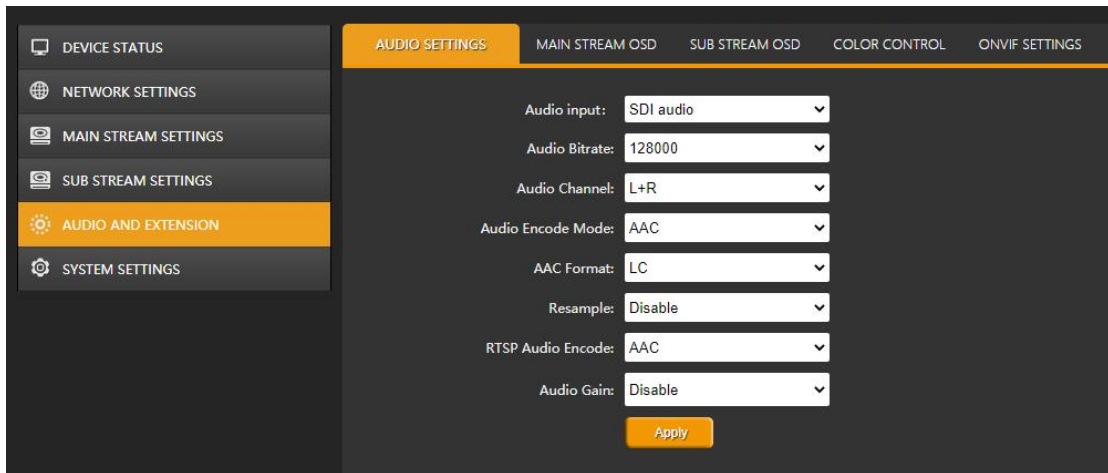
DEVICE STATUS
NETWORK SETTINGS
MAIN STREAM SETTINGS
SUB STREAM SETTINGS
AUDIO AND EXTENSION
SYSTEM SETTINGS

AUDIO SETTINGS
MAIN STREAM OSD
SUB STREAM OSD
COLOR CONTROL
ONVIF SETTINGS

Audio input: SDI audio
Audio Bitrate: 128000
Audio Channel: L+R
Audio Encode Mode: AAC
AAC Format: LC
Resample: Disable
RTSP Audio Encode: AAC
Audio Gain: Disable
Apply